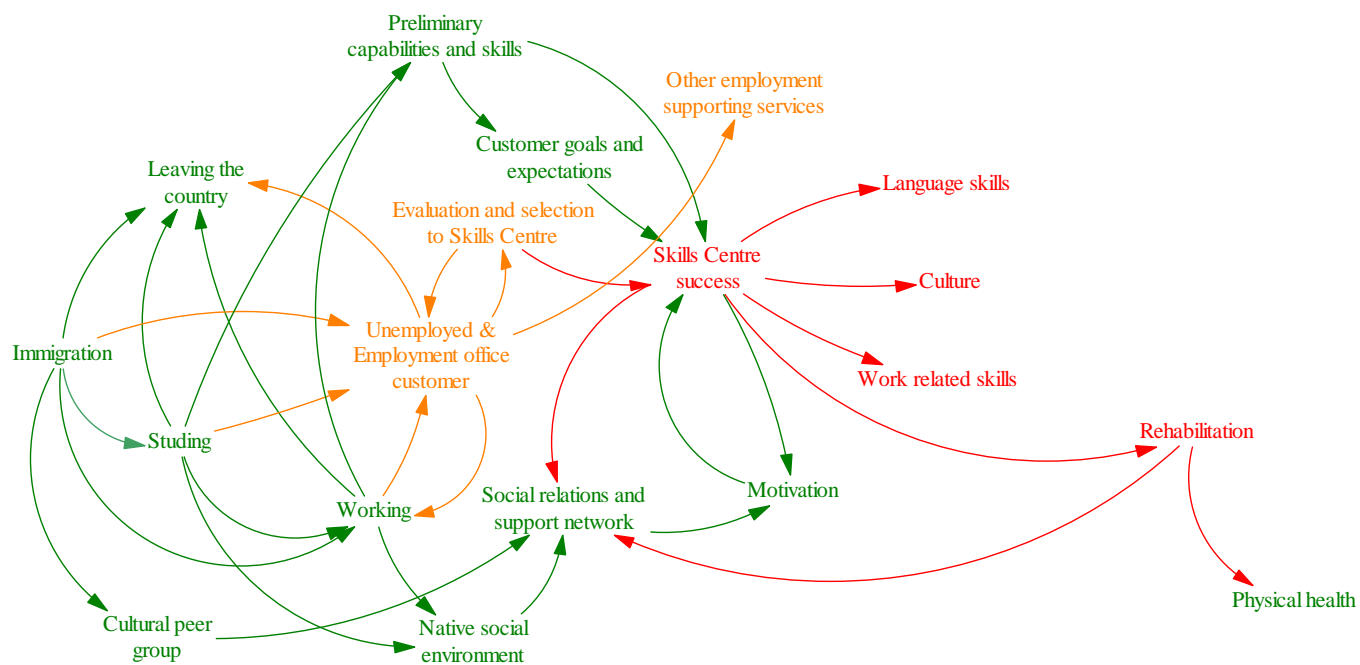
Preliminary capabilities and skills

Other employment supporting services

Customer goals and expectations

Leaving the country

Evaluation and selection to Skills Centre

Language skills

Skills Centre success

Culture

Immigration

Unemployed & Employment office customer

Work related skills

Rehabilitation

Studing

Social relations and support network

Motivation

Working

Physical health

Cultural peer group

Native social environment